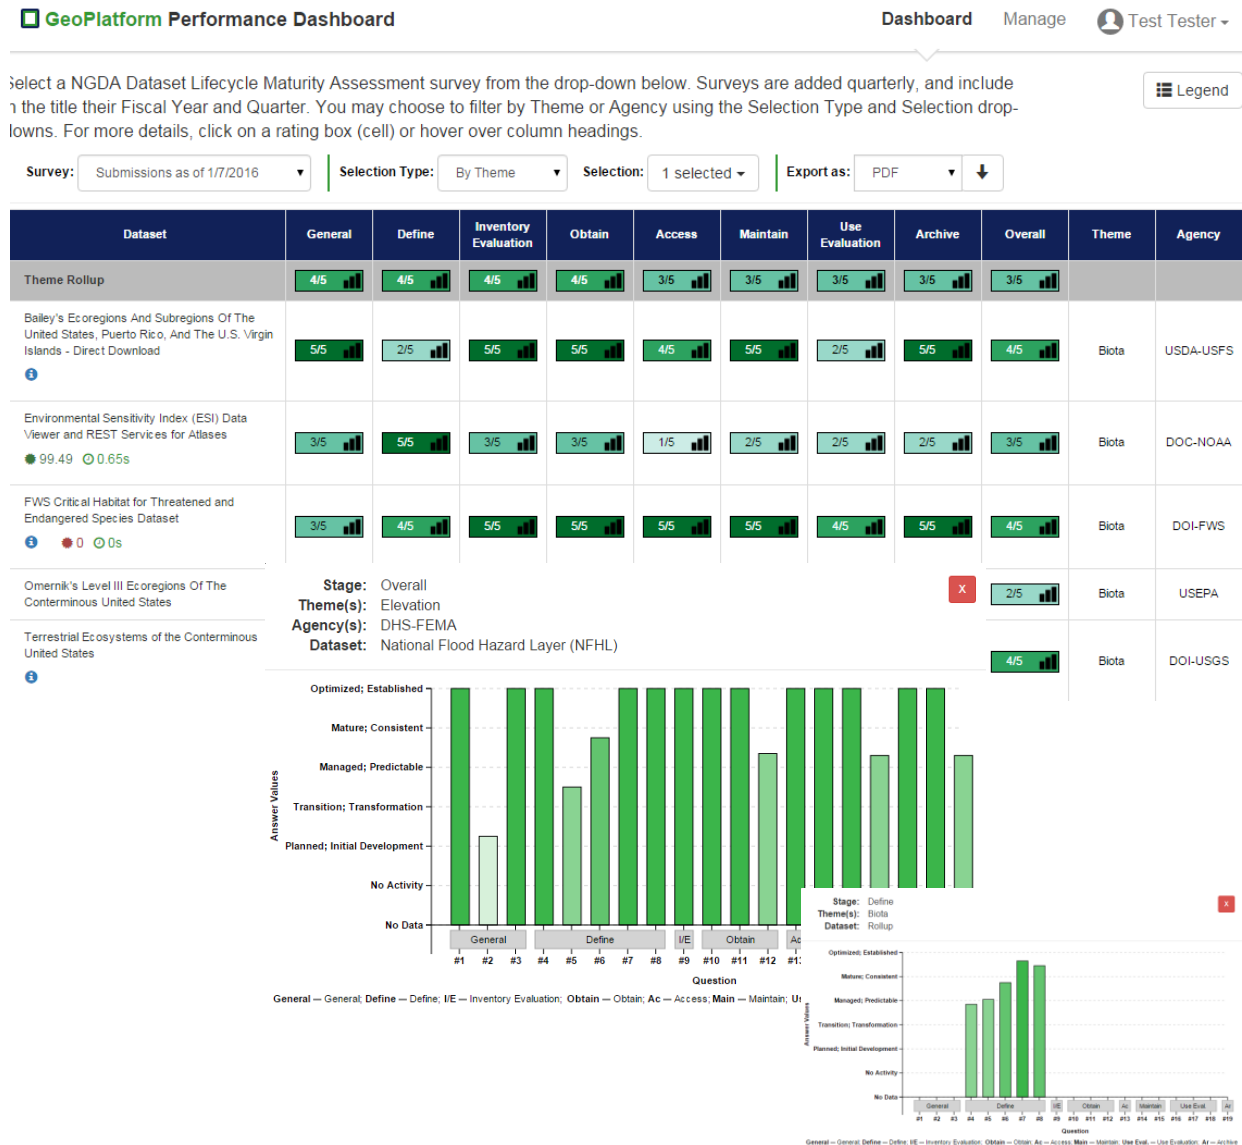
GeoPlatform Performance Dashboard

Dashboard Manage Test Tester

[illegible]elect a NGDA Dataset Lifecycle Maturity Assessment survey from the drop-down below. Surveys are added quarterly, and include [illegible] the title their Fiscal Year and Quarter. You may choose to filter by Theme or Agency using the Selection Type and Selection drop-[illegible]owns. For more details, click on a rating box (cell) or hover over column headings.

Legend

Survey: Submissions as of 1/7/2016 Selection Type: By Theme Selection: 1 selected Export as: PDF

| Dataset | General | Define | Inventory Evaluation | Obtain | Access | Maintain | Use Evaluation | Archive | Overall | Theme | Agency |
|---|---|---|---|---|---|---|---|---|---|---|---|
| Theme Rollup | 4/5 | 4/5 | 4/5 | 4/5 | 3/5 | 3/5 | 3/5 | 3/5 | 3/5 | | |
| Bailey's Ecoregions And Subregions Of The United States, Puerto Rico, And The U.S. Virgin Islands - Direct Download | 5/5 | 2/5 | 5/5 | 5/5 | 4/5 | 5/5 | 2/5 | 5/5 | 4/5 | Biota | USDA-USFS |
| Environmental Sensitivity Index (ESI) Data Viewer and REST Services for Atlases 99.49 0.65s | 3/5 | 5/5 | 3/5 | 3/5 | 1/5 | 2/5 | 2/5 | 2/5 | 3/5 | Biota | DOC-NOAA |
| FWS Critical Habitat for Threatened and Endangered Species Dataset 0 0s | 3/5 | 4/5 | 5/5 | 5/5 | 5/5 | 5/5 | 4/5 | 5/5 | 4/5 | Biota | DOI-FWS |
| Omernik's Level III Ecoregions Of The Conterminous United States | | | | | | | | | 2/5 | Biota | USEPA |
| Terrestrial Ecosystems of the Conterminous United States | | | | | | | | | 4/5 | Biota | DOI-USGS |

Stage: Overall
Theme(s): Elevation
Agency(s): DHS-FEMA
Dataset: National Flood Hazard Layer (NFHL)

x

Optimized; Established
Mature; Consistent
Managed; Predictable
Transition; Transformation
Planned; Initial Development
No Activity
No Data
Answer Values
General Define I/E Obtain Ac
#1 #2 #3 #4 #5 #6 #7 #8 #9 #10 #11 #12 #1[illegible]
Question
General — General; Define — Define; I/E — Inventory Evaluation; Obtain — Obtain; Ac — Access; Main — Maintain; U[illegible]

Stage: Define
Theme(s): Biota
Dataset: Rollup

x

Optimized; Established
Mature; Consistent
Managed; Predictable
Transition; Transformation
Planned; Initial Development
No Activity
No Data
Answer Values
General Define I/E Obtain Ac Maintain Use Eval Ar
#1 #2 #3 #4 #5 #6 #7 #8 #9 #10 #11 #12 #13 #14 #15 #16 #17 #18 #19
Question
General — General; Define — Define; I/E — Inventory Evaluation; Obtain — Obtain; Ac — Access; Main — Maintain; Use Eval. — Use Evaluation; Ar — Archive